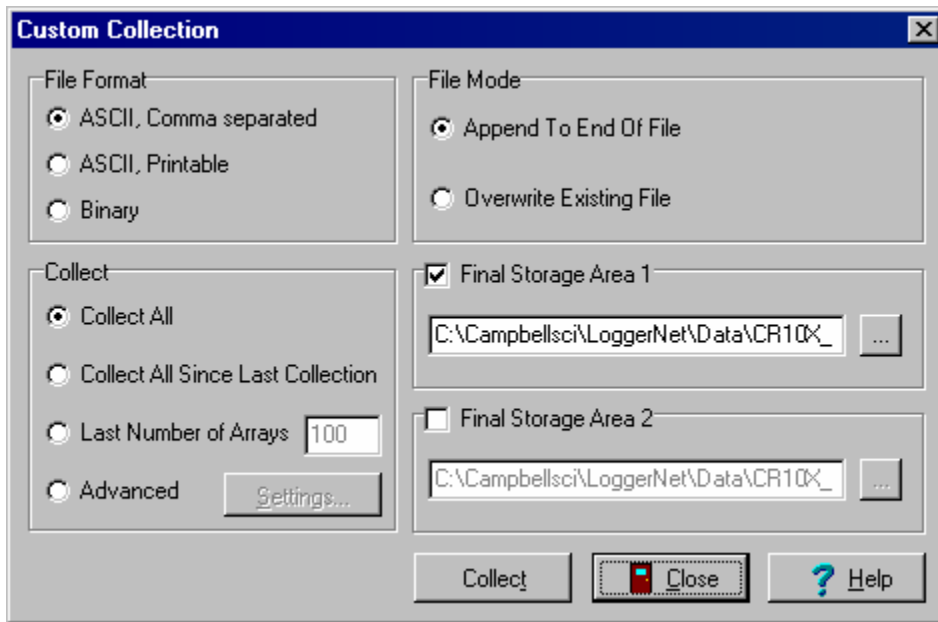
Custom Collection

File Format
ASCII, Comma separated
ASCII, Printable
Binary

File Mode
Append To End Of File
Overwrite Existing File

Collect
Collect All
Collect All Since Last Collection
Last Number of Arrays 100
Advanced
Settings...

Final Storage Area 1
C:\Campbellsci\LoggerNet\Data\CR10X_
...

Final Storage Area 2
C:\Campbellsci\LoggerNet\Data\CR10X_
...

Collect
Close
Help